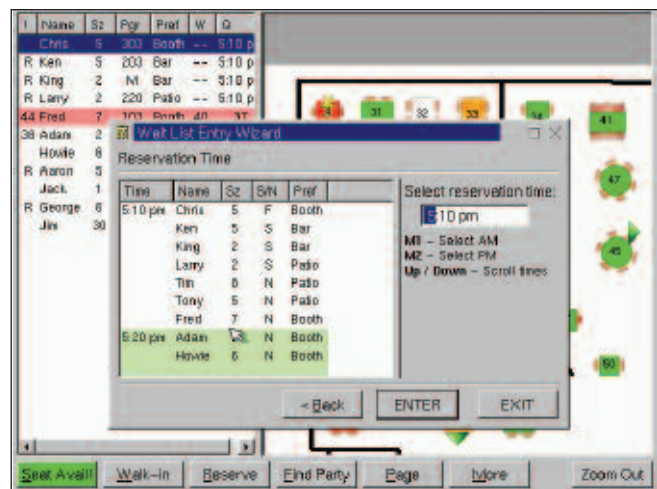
| I | Name | Sz | Pgr | Pref | W | Q |
|---|---|---|---|---|---|---|
| | Chris | 5 | 303 | Booth | -- | 5:10 p |
| R | Ken | 5 | 203 | Bar | -- | 5:10 p |
| R | King | 2 | M | Bar | -- | 5:10 p |
| R | Larry | 2 | 220 | Patio | -- | 5:10 p |
| 44 | Fred | 7 | 103 | Booth | 40 | 37 |
| 38 | Adam | 2 | | | | |
| | Howie | 6 | | | | |
| R | Aaron | 5 | | | | |
| | Jack | 1 | | | | |
| R | George | 6 | | | | |
| | Jim | 30 | | | | |

Wait List Entry Wizard

Reservation Time

| Time | Name | Sz | S/N | Pref |
|---|---|---|---|---|
| 5:10 pm | Chris | 5 | F | Booth |
| | Ken | 5 | S | Bar |
| | King | 2 | S | Bar |
| | Larry | 2 | S | Patio |
| | Tim | 8 | N | Patio |
| | Tony | 5 | N | Patio |
| | Fred | 7 | N | Booth |
| 5:20 pm | Adam | 2 | N | Booth |
| | Howie | 6 | N | Booth |

Select reservation time:

5:10 pm

M1 – Select AM
M2 – Select PM
Up / Down – Scroll times

< Back ENTER EXIT

31 32 34 41 47 45 50

Seat Avail! Walk-in Reserve Find Party Page More Zoom Out